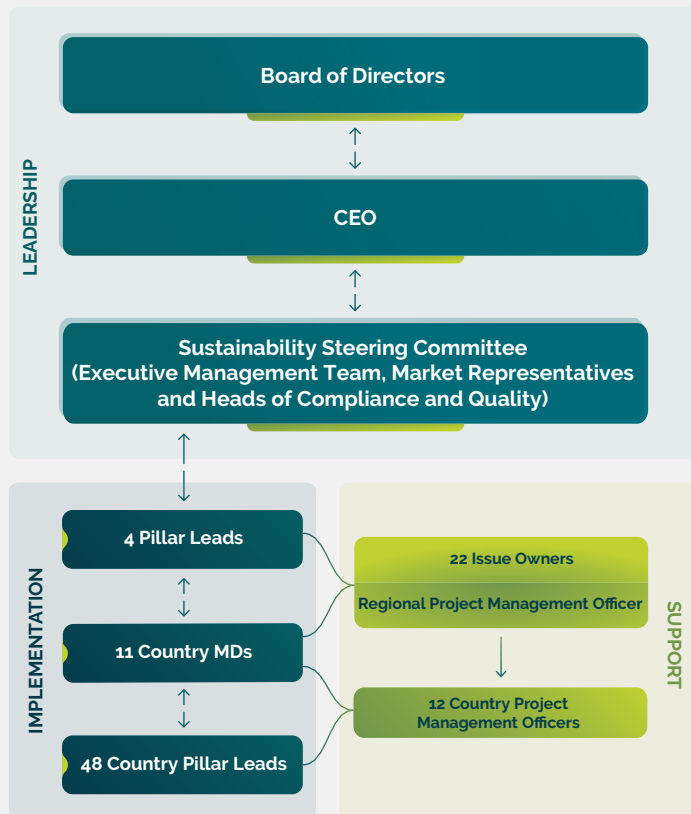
LEADERSHIP

Board of Directors

CEO

Sustainability Steering Committee (Executive Management Team, Market Representatives and Heads of Compliance and Quality)

IMPLEMENTATION

4 Pillar Leads

11 Country MDs

48 Country Pillar Leads

SUPPORT

22 Issue Owners

Regional Project Management Officer

12 Country Project Management Officers